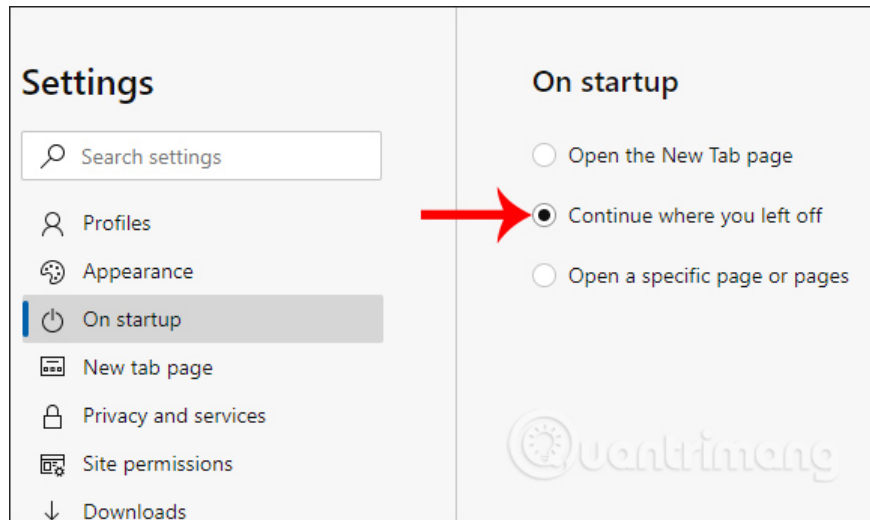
Settings

Search settings

Profiles

Appearance

On startup

New tab page

Privacy and services

Site permissions

Downloads

On startup

Open the New Tab page

Continue where you left off

Open a specific page or pages

Quantrimang